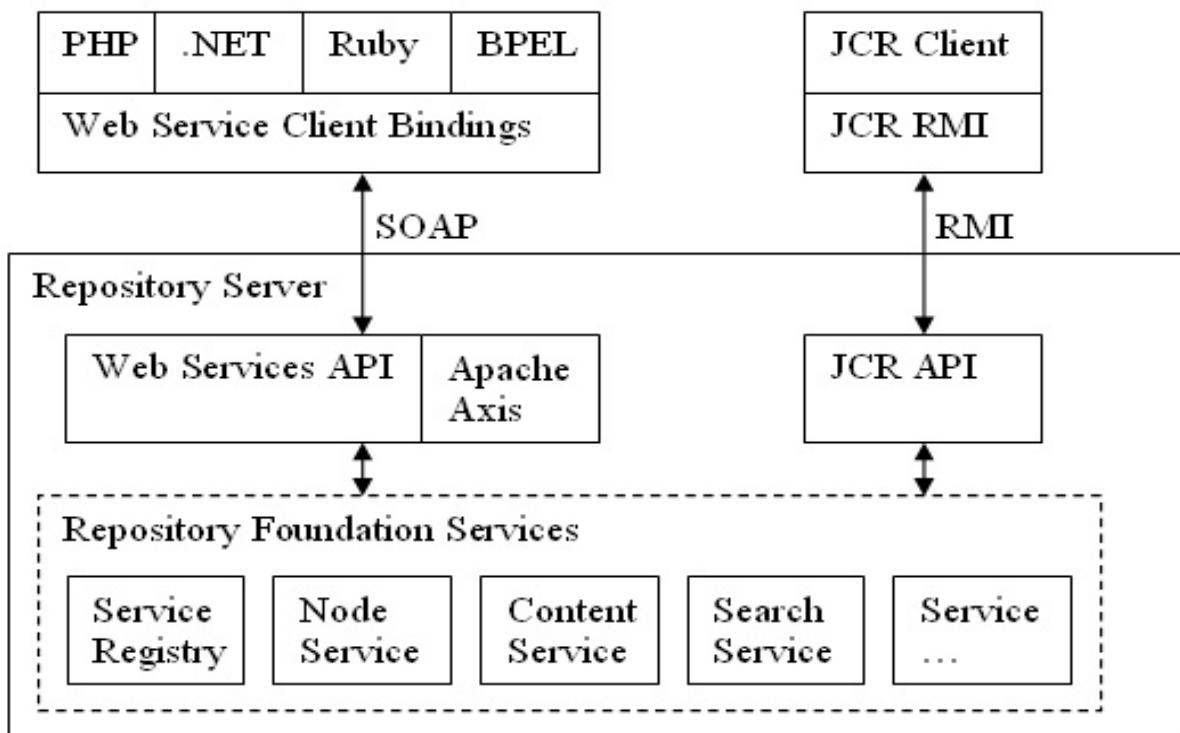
PHP
.NET
Ruby
BPEL
Web Service Client Bindings

JCR Client
JCR RMI

SOAP

RMI

Repository Server

Web Services API
Apache Axis

JCR API

Repository Foundation Services

Service Registry
Node Service
Content Service
Search Service
Service …